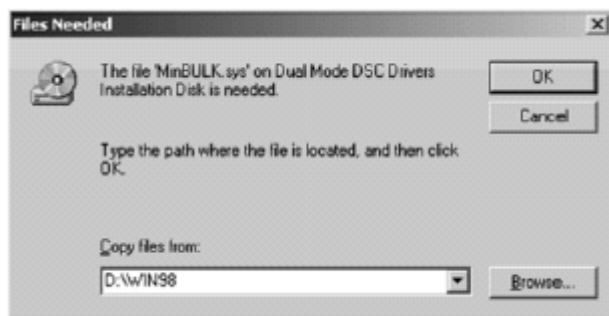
Files Needed

×

The file 'MinBULK.sys' on Dual Mode DSC Drivers Installation Disk is needed.

OK

Cancel

Type the path where the file is located, and then click OK.

Copy files from:

D:\WIN98

Browse...